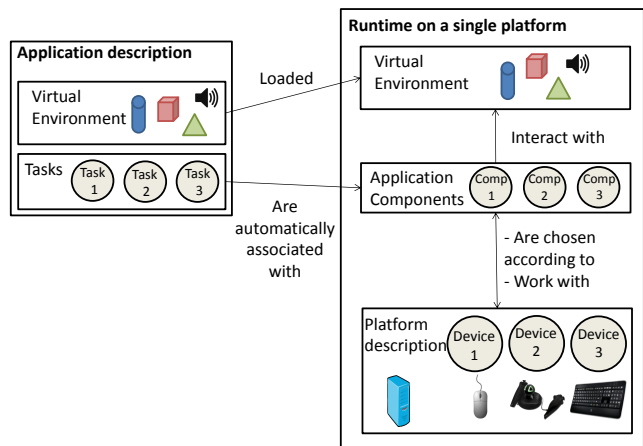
Application description

Virtual Environment

Tasks

Task 1

Task 2

Task 3

Loaded

Are automatically associated with

Runtime on a single platform

Virtual Environment

Interact with

Application Components

Comp 1

Comp 2

Comp 3

- Are chosen according to
- Work with

Platform description

Device 1

Device 2

Device 3